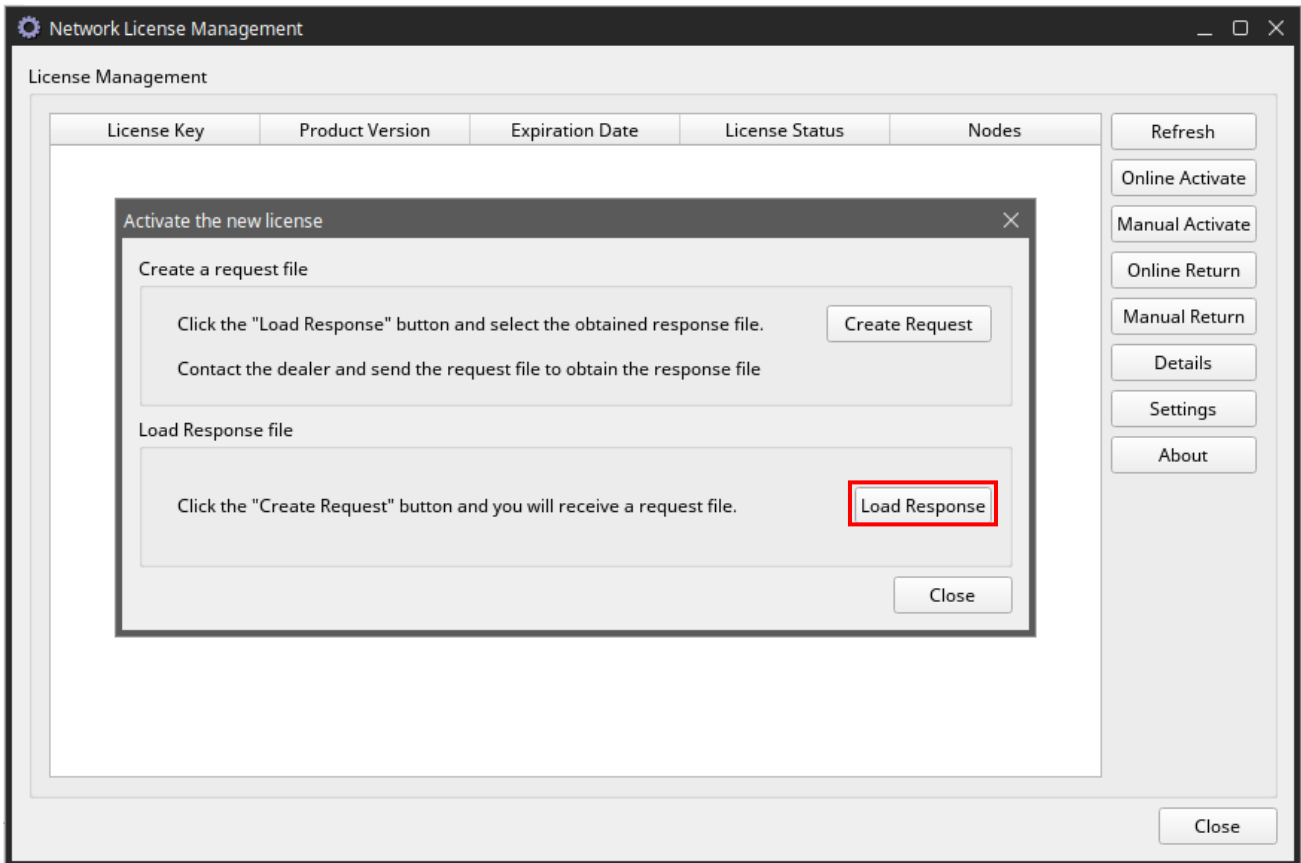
Network License Management

License Management

| License Key | Product Version | Expiration Date | License Status | Nodes |
|---|---|---|---|---|

Refresh
Online Activate
Manual Activate
Online Return
Manual Return
Details
Settings
About

Activate the new license

Create a request file

Click the "Load Response" button and select the obtained response file.

Create Request

Contact the dealer and send the request file to obtain the response file

Load Response file

Click the "Create Request" button and you will receive a request file.

Load Response

Close

Close